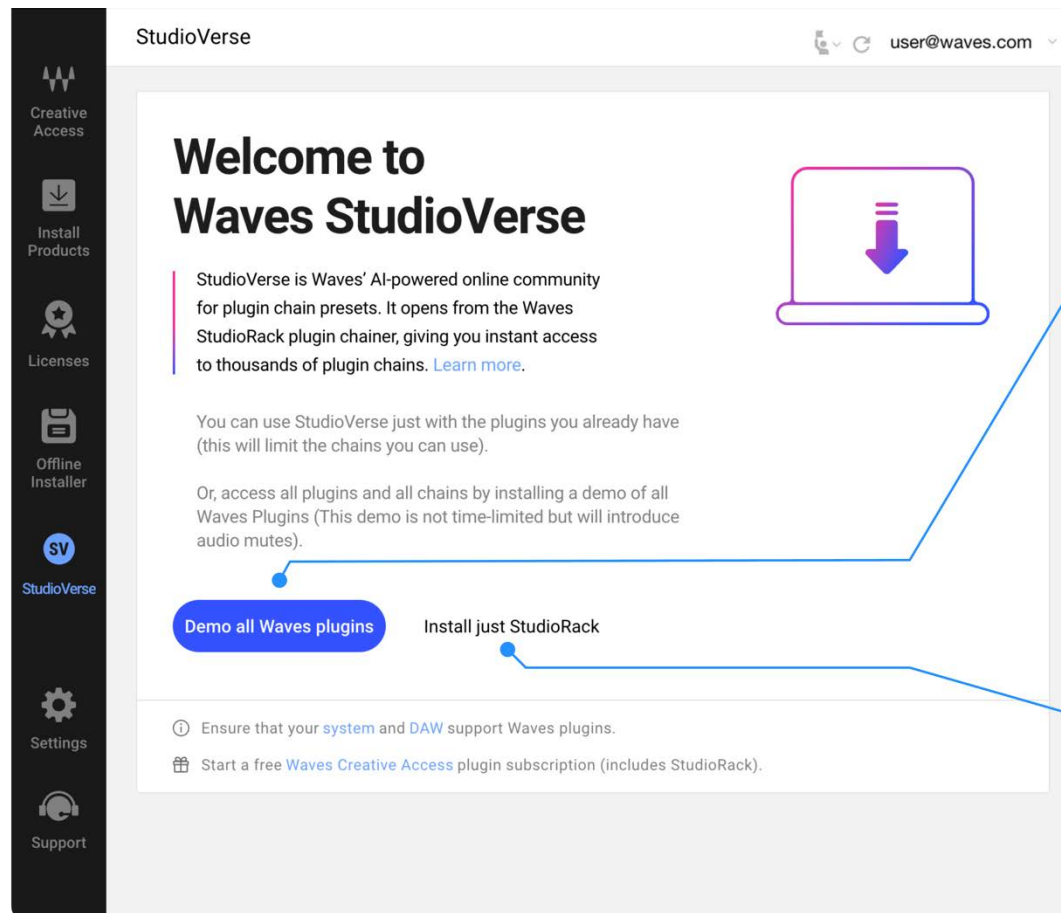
Creative Access

Install Products

Licenses

Offline Installer

SV

StudioVerse

Settings

Support

StudioVerse

user@waves.com

Welcome to Waves StudioVerse

StudioVerse is Waves' AI-powered online community for plugin chain presets. It opens from the Waves StudioRack plugin chainer, giving you instant access to thousands of plugin chains. Learn more.

You can use StudioVerse just with the plugins you already have (this will limit the chains you can use).

Or, access all plugins and all chains by installing a demo of all Waves Plugins (This demo is not time-limited but will introduce audio mutes).

Demo all Waves plugins

Install just StudioRack

Ensure that your system and DAW support Waves plugins.

Start a free Waves Creative Access plugin subscription (includes StudioRack).